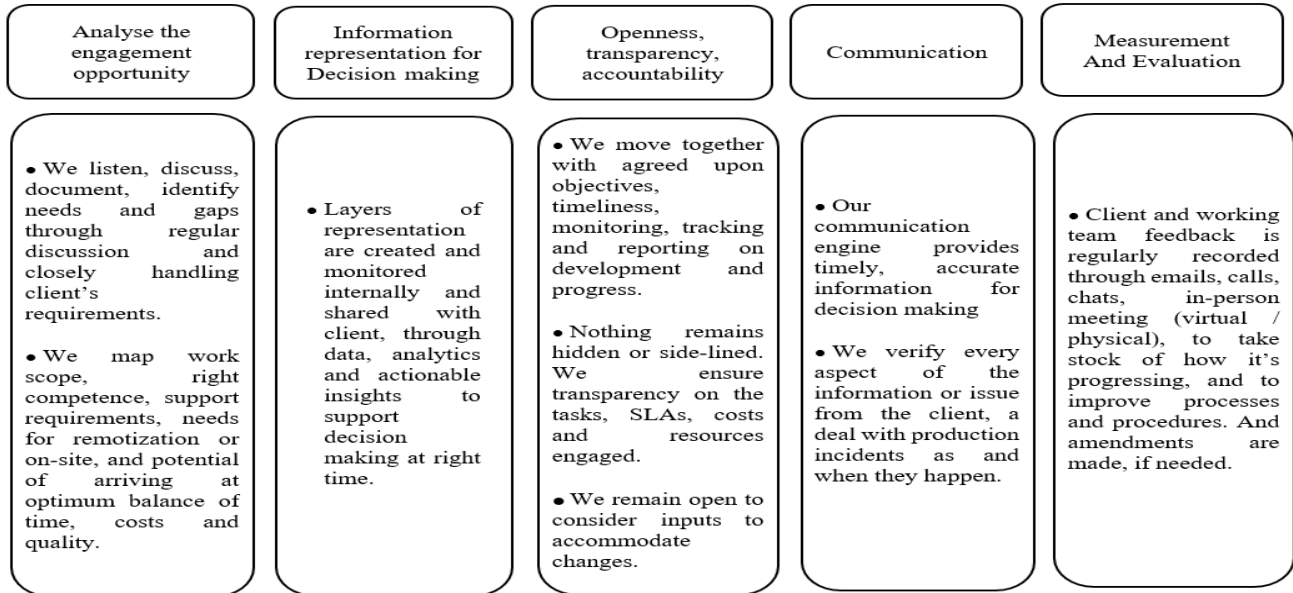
Analyse the engagement opportunity

• We listen, discuss, document, identify needs and gaps through regular discussion and closely handling client's requirements.

• We map work scope, right competence, support requirements, needs for remotization or on-site, and potential of arriving at optimum balance of time, costs and quality.

Information representation for Decision making

• Layers of representation are created and monitored internally and shared with client, through data, analytics and actionable insights to support decision making at right time.

Openness, transparency, accountability

• We move together with agreed upon objectives, timeliness, monitoring, tracking and reporting on development and progress.

• Nothing remains hidden or side-lined. We ensure transparency on the tasks, SLAs, costs and resources engaged.

• We remain open to consider inputs to accommodate changes.

Communication

• Our communication engine provides timely, accurate information for decision making

• We verify every aspect of the information or issue from the client, a deal with production incidents as and when they happen.

Measurement And Evaluation

• Client and working team feedback is regularly recorded through emails, calls, chats, in-person meeting (virtual / physical), to take stock of how it's progressing, and to improve processes and procedures. And amendments are made, if needed.